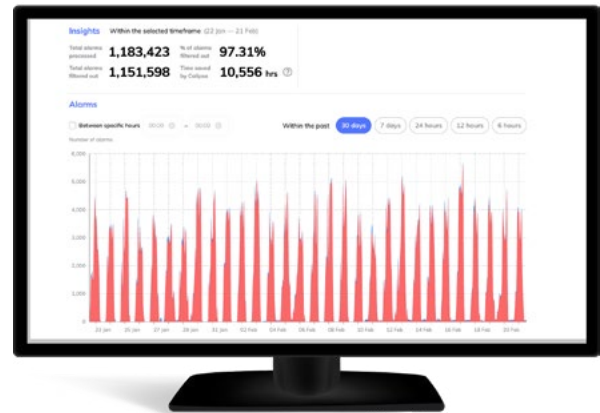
Insights Within the selected timeframe (22 Jan — 21 Feb)

Total alarms processed 1,183,423
% of alarms filtered out 97.31%

Total alarms filtered out 1,151,598
Time saved by Calipsa 10,556 hrs

Alarms

Between specific hours 00:00 - 00:00

Within the past 30 days 7 days 24 hours 12 hours 6 hours

Number of alarms

8,000
7,000
6,000
5,000
4,000
3,000
2,000
1,000
0

23 Jan 25 Jan 27 Jan 29 Jan 31 Jan 02 Feb 04 Feb 06 Feb 08 Feb 10 Feb 12 Feb 14 Feb 16 Feb 18 Feb 20 Feb